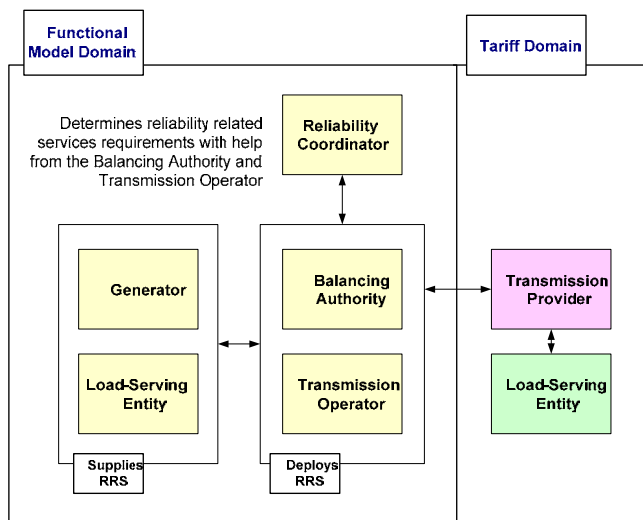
Functional Model Domain

Tariff Domain

Determines reliability related services requirements with help from the Balancing Authority and Transmission Operator

Reliability Coordinator

Generator

Load-Serving Entity

Supplies RRS

Balancing Authority

Transmission Operator

Deploys RRS

Transmission Provider

Load-Serving Entity